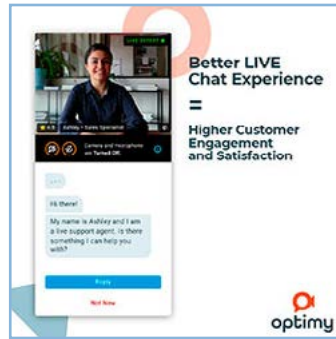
LIVE EXPERT

Ashley • Sales Specialist

Camera and Microphone are Turned Off

...

Hi there!

My name is Ashley and I am a live support agent. Is there something I can help you with?

Reply

Not Now

Better LIVE Chat Experience

=

Higher Customer Engagement and Satisfaction

optimy